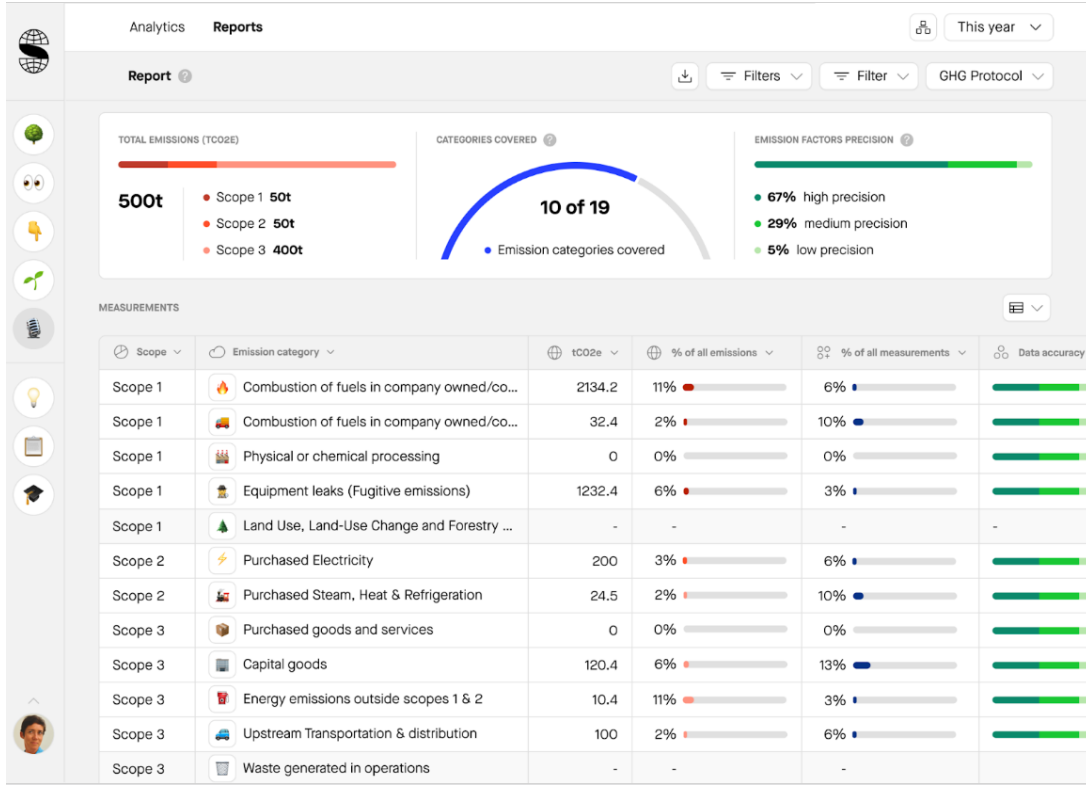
Analytics Reports

This year

Report

Filters Filter GHG Protocol

TOTAL EMISSIONS (TCO2E)

500t

Scope 1 50t
Scope 2 50t
Scope 3 400t

CATEGORIES COVERED

10 of 19

Emission categories covered

EMISSION FACTORS PRECISION

67% high precision
29% medium precision
5% low precision

MEASUREMENTS

| Scope | Emission category | tCO2e | % of all emissions | % of all measurements | Data accuracy |
|---|---|---|---|---|---|
| Scope 1 | Combustion of fuels in company owned/co... | 2134.2 | 11% | 6% | |
| Scope 1 | Combustion of fuels in company owned/co... | 32.4 | 2% | 10% | |
| Scope 1 | Physical or chemical processing | 0 | 0% | 0% | |
| Scope 1 | Equipment leaks (Fugitive emissions) | 1232.4 | 6% | 3% | |
| Scope 1 | Land Use, Land-Use Change and Forestry ... | - | - | - | - |
| Scope 2 | Purchased Electricity | 200 | 3% | 6% | |
| Scope 2 | Purchased Steam, Heat & Refrigeration | 24.5 | 2% | 10% | |
| Scope 3 | Purchased goods and services | 0 | 0% | 0% | |
| Scope 3 | Capital goods | 120.4 | 6% | 13% | |
| Scope 3 | Energy emissions outside scopes 1 & 2 | 10.4 | 11% | 3% | |
| Scope 3 | Upstream Transportation & distribution | 100 | 2% | 6% | |
| Scope 3 | Waste generated in operations | - | - | - | |